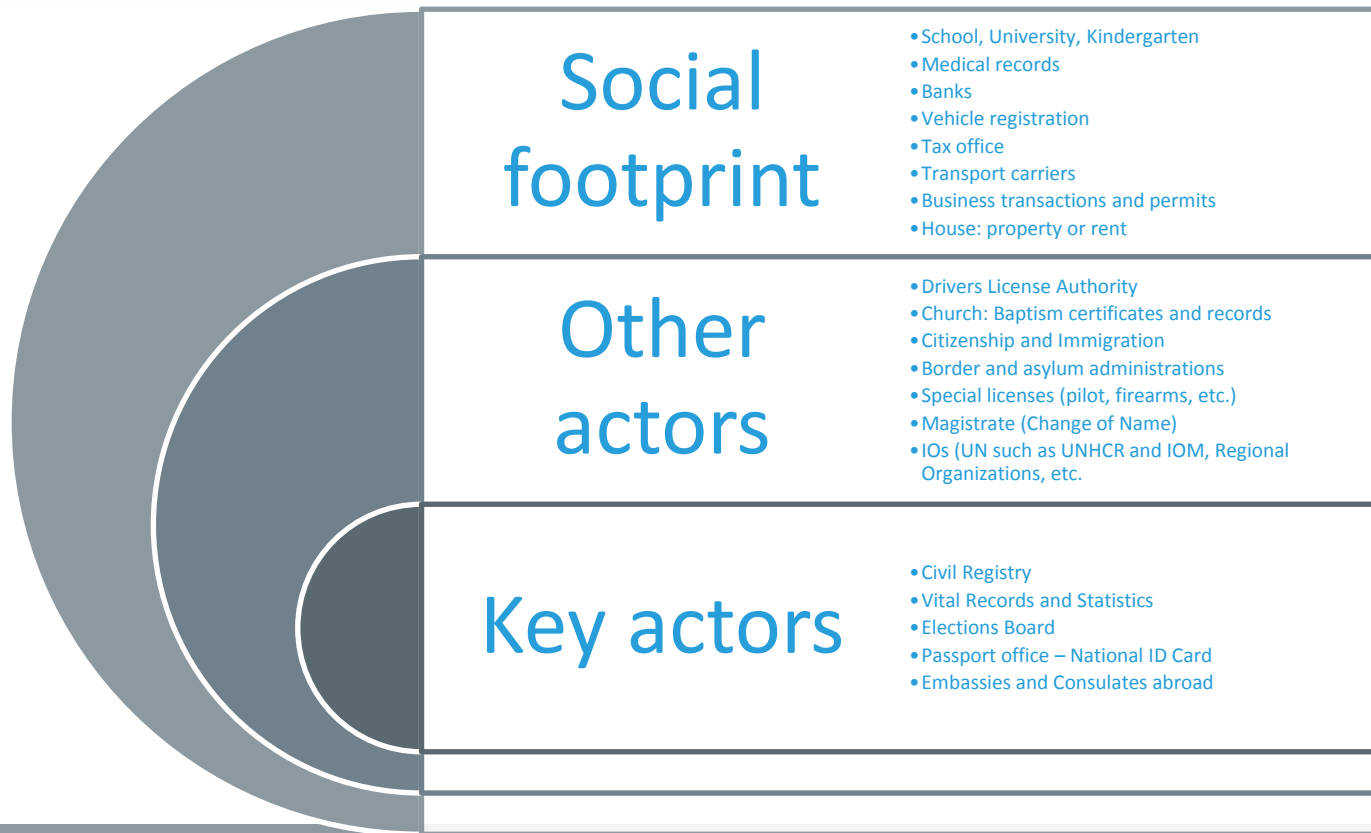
Social footprint

- School, University, Kindergarten
- Medical records
- Banks
- Vehicle registration
- Tax office
- Transport carriers
- Business transactions and permits
- House: property or rent

Other actors

- Drivers License Authority
- Church: Baptism certificates and records
- Citizenship and Immigration
- Border and asylum administrations
- Special licenses (pilot, firearms, etc.)
- Magistrate (Change of Name)
- IOs (UN such as UNHCR and IOM, Regional Organizations, etc.

Key actors

- Civil Registry
- Vital Records and Statistics
- Elections Board
- Passport office – National ID Card
- Embassies and Consulates abroad